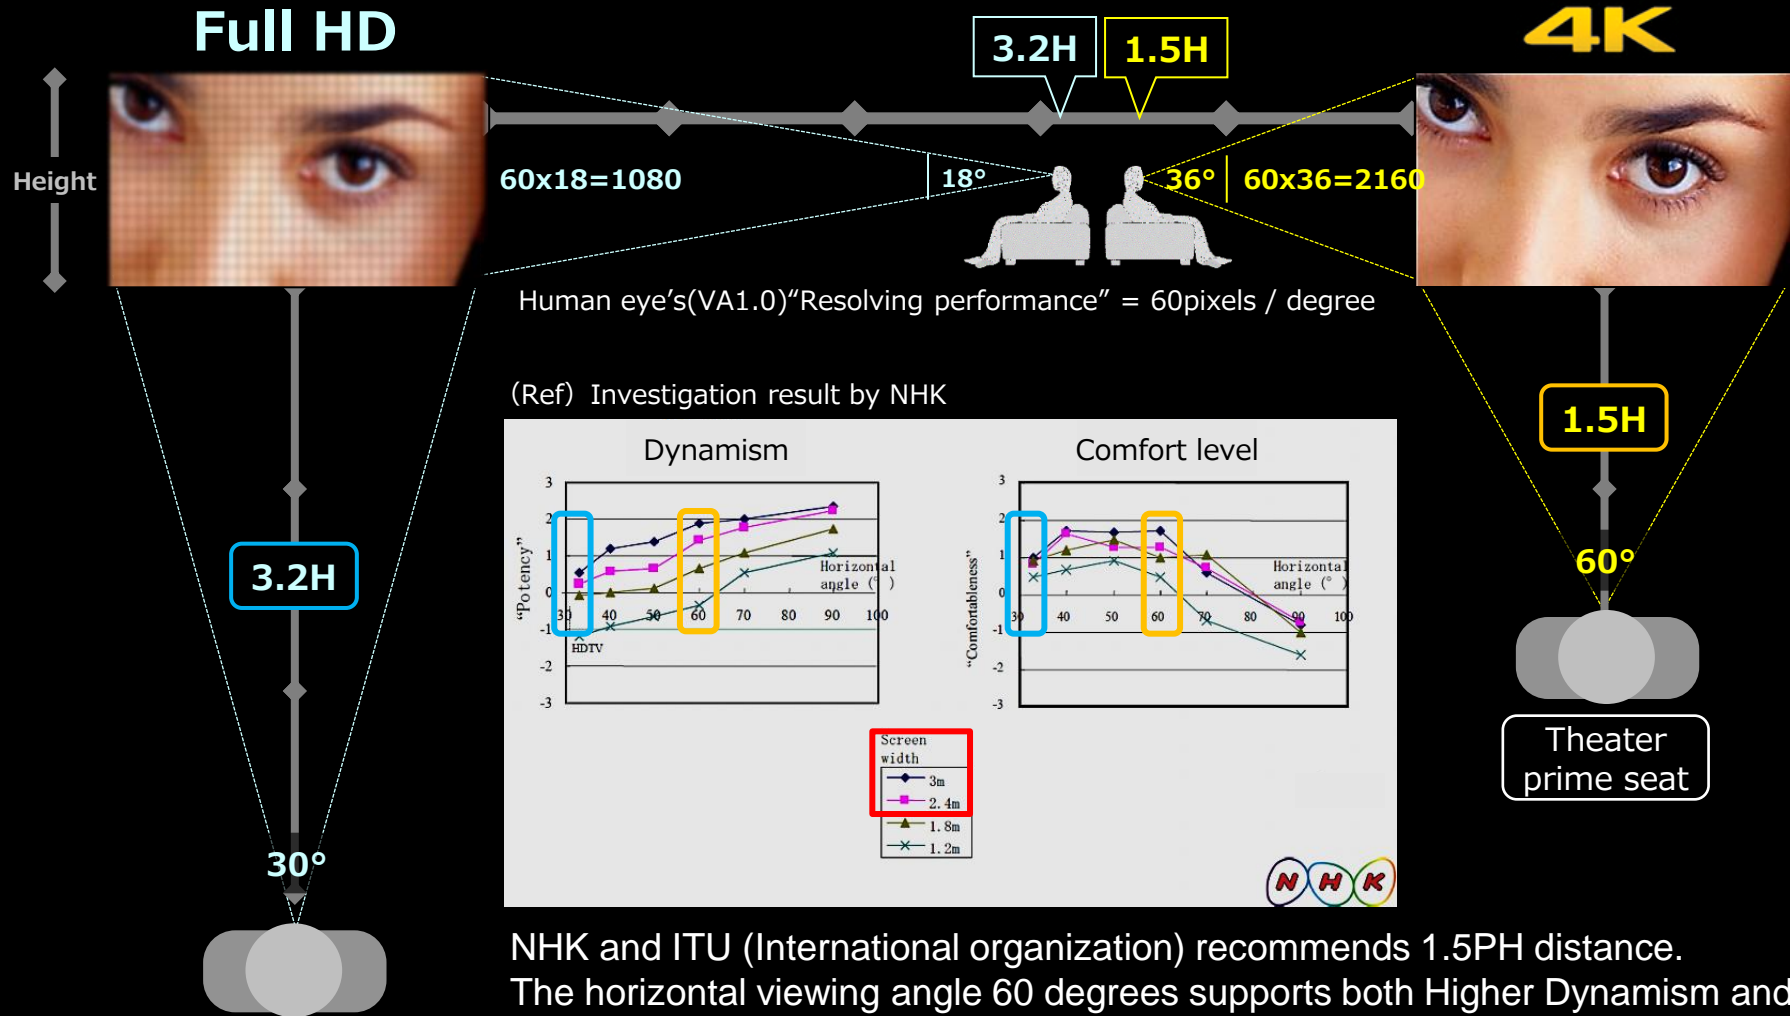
Full HD

3.2H

1.5H

4K

Height

60x18=1080

18°

36°

60x36=2160

Human eye's(VA1.0)"Resolving performance" = 60pixels / degree

(Ref) Investigation result by NHK

Dynamism

"Potency"

3
2
1
0
-1
-2
-3

30 40 50 60 70 80 90 100

Horizontal angle (°)

HDTV

Comfort level

"Comfortableness"

3
2
1
0
-1
-2
-3

30 40 50 60 70 80 90 100

Horizontal angle (°)

Screen width
3m
2.4m
1.8m
1.2m

NHK

3.2H

30°

1.5H

60°

Theater prime seat

NHK and ITU (International organization) recommends 1.5PH distance.
The horizontal viewing angle 60 degrees supports both Higher Dynamism and